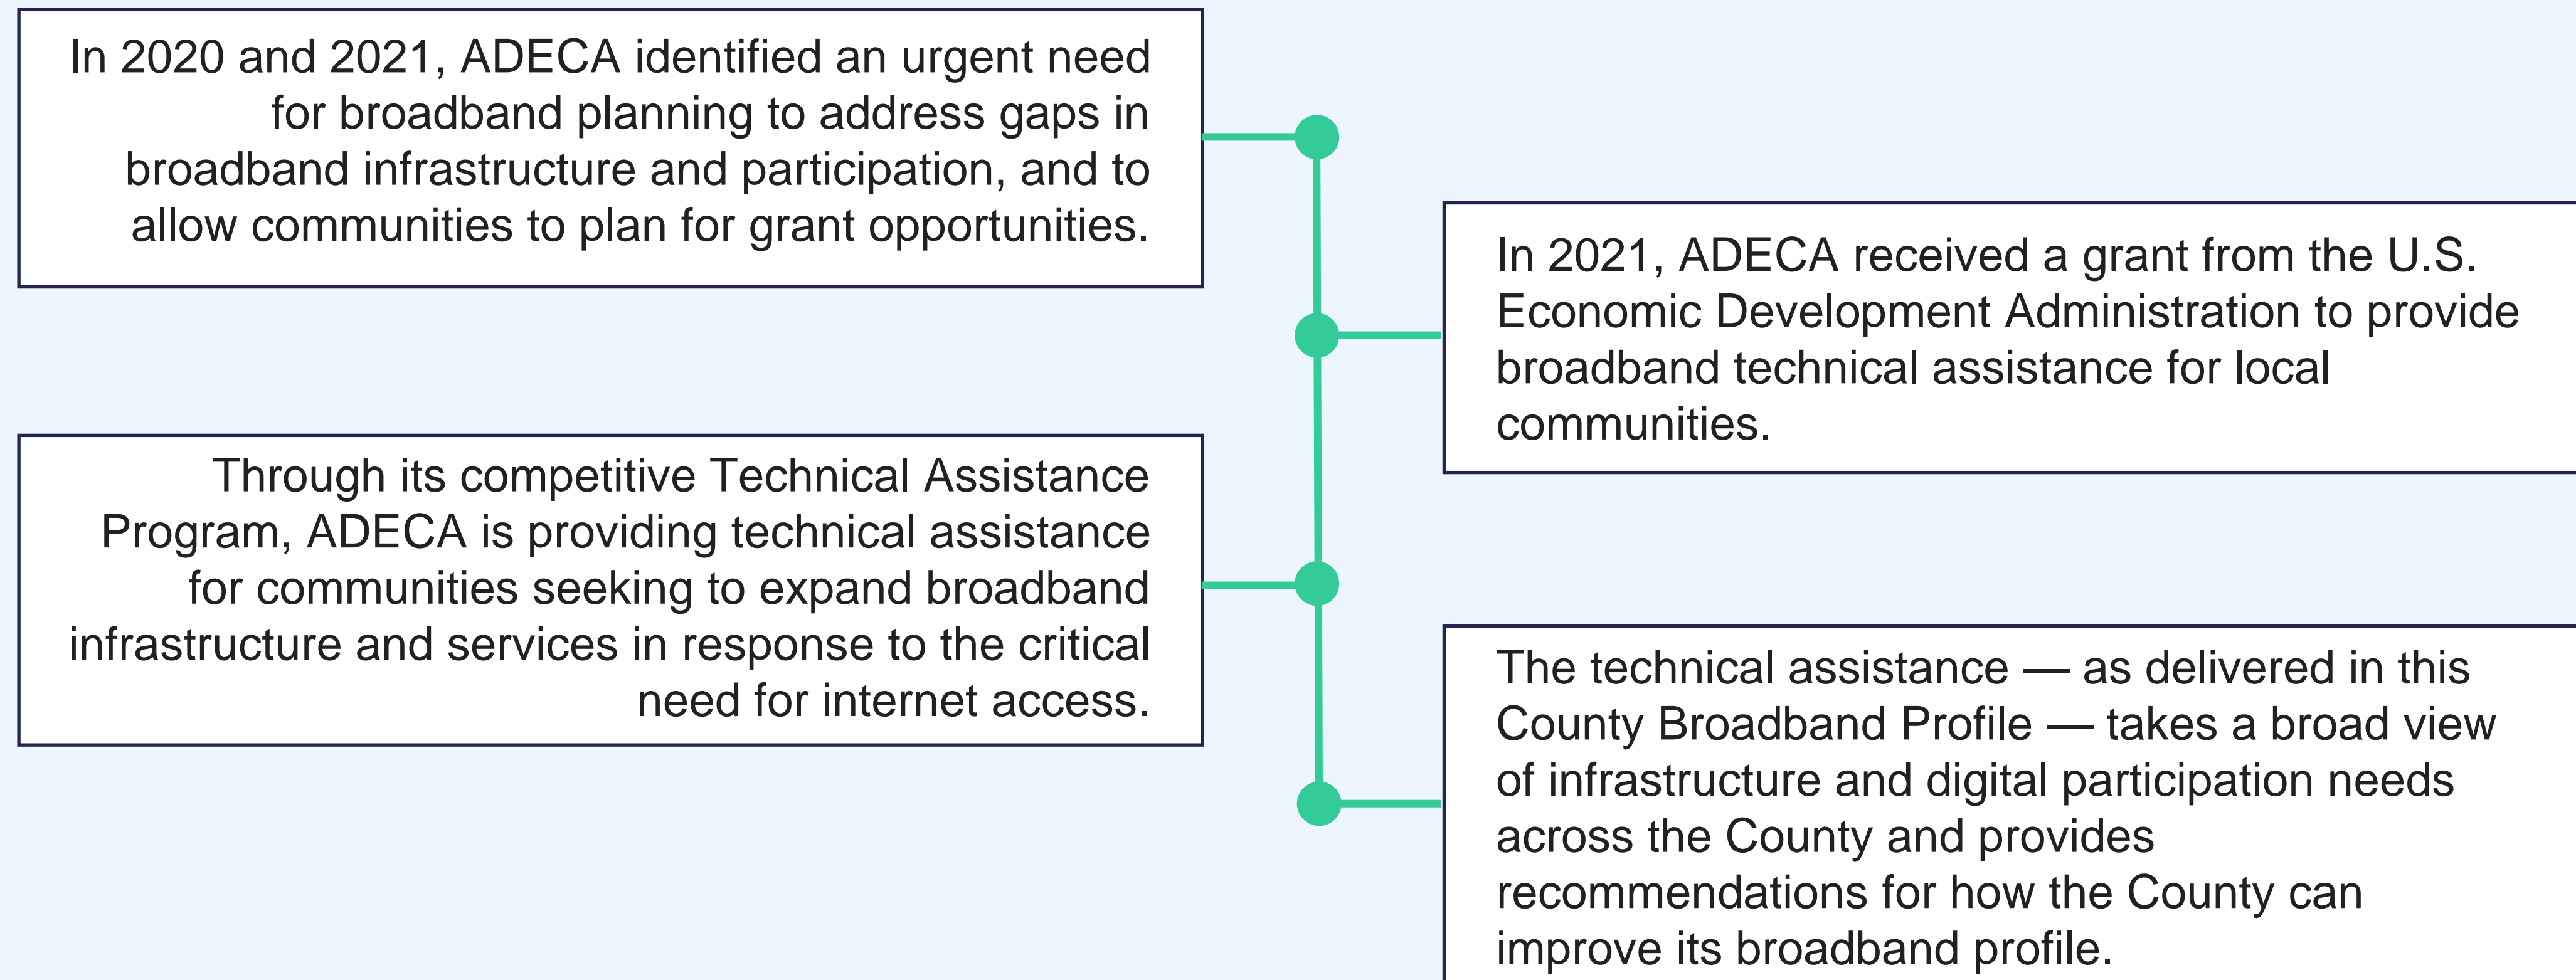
In 2020 and 2021, ADECA identified an urgent need for broadband planning to address gaps in broadband infrastructure and participation, and to allow communities to plan for grant opportunities.

In 2021, ADECA received a grant from the U.S. Economic Development Administration to provide broadband technical assistance for local communities.

Through its competitive Technical Assistance Program, ADECA is providing technical assistance for communities seeking to expand broadband infrastructure and services in response to the critical need for internet access.

The technical assistance — as delivered in this County Broadband Profile — takes a broad view of infrastructure and digital participation needs across the County and provides recommendations for how the County can improve its broadband profile.